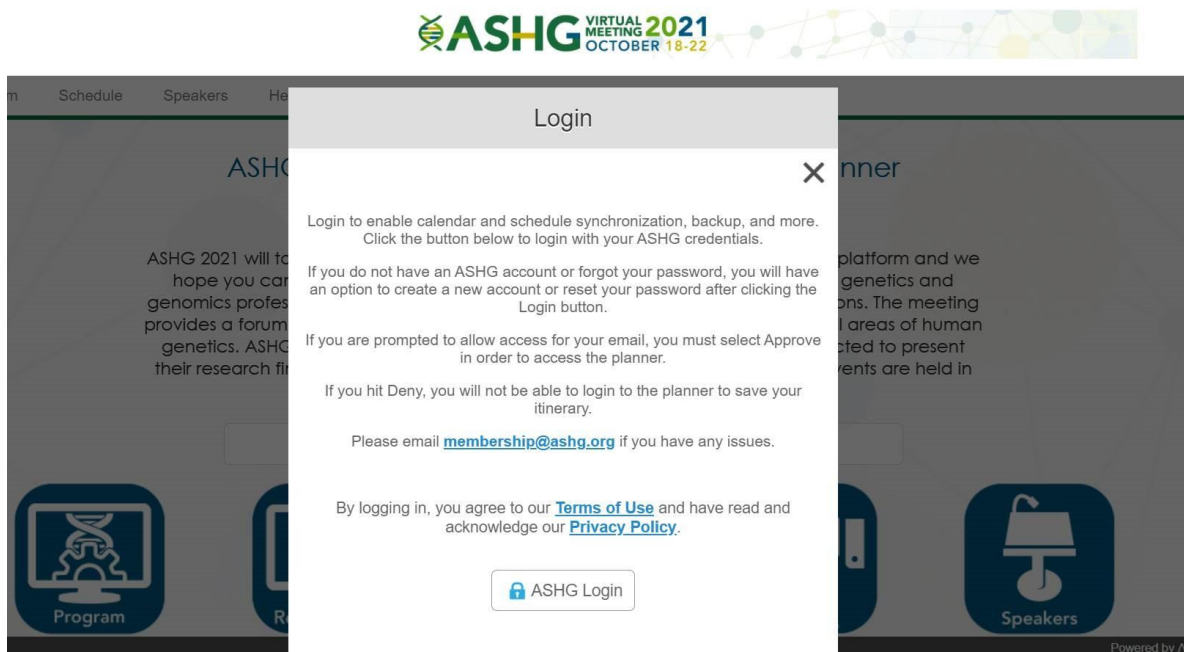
ASHG VIRTUAL MEETING 2021 OCTOBER 18-22

m Schedule Speakers He

ASH nner

ASHG 2021 will to platform and we hope you car genetics and genomics profes ons. The meeting provides a forum l areas of human genetics. ASHG cted to present their research fi vents are held in

Login

×

Login to enable calendar and schedule synchronization, backup, and more. Click the button below to login with your ASHG credentials.

If you do not have an ASHG account or forgot your password, you will have an option to create a new account or reset your password after clicking the Login button.

If you are prompted to allow access for your email, you must select Approve in order to access the planner.

If you hit Deny, you will not be able to login to the planner to save your itinerary.

Please email membership@ashg.org if you have any issues.

By logging in, you agree to our Terms of Use and have read and acknowledge our Privacy Policy.

ASHG Login

Program R Speakers

Powered by